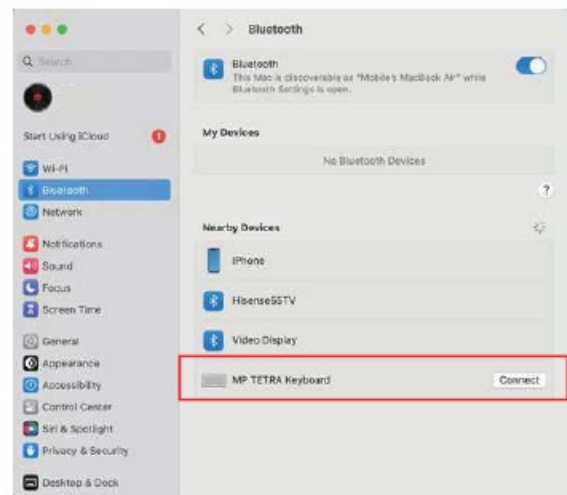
Q Search

Start Using iCloud 1

Wi-Fi
Bluetooth
Network
Notifications
Sound
Focus
Screen Time
General
Appearance
Accessibility
Control Center
Siri & Spotlight
Privacy & Security
Desktop & Dock

Bluetooth

Bluetooth
This Mac is discoverable as "Mobile's MacBook Air" while Bluetooth Settings is open.

My Devices

No Bluetooth Devices

?

Nearby Devices

iPhone
Hisense55TV
Video Display
MP TETRA Keyboard
Connect